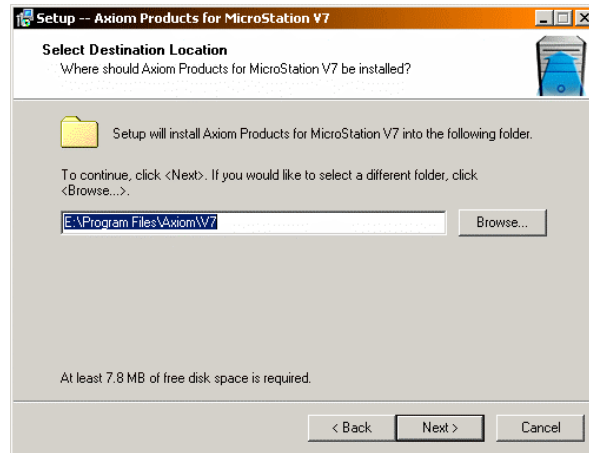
Setup -- Axiom Products for MicroStation V7

Select Destination Location
Where should Axiom Products for MicroStation V7 be installed?

Setup will install Axiom Products for MicroStation V7 into the following folder.

To continue, click <Next>. If you would like to select a different folder, click <Browse...>.

E:\Program Files\Axiom\V7

Browse...

At least 7.8 MB of free disk space is required.

< Back
Next >
Cancel